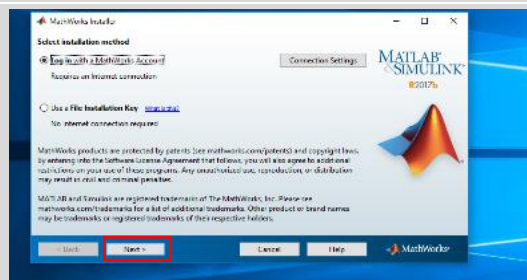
MathWorks Installer

Select installation method

Log in with a MathWorks Account

Requires an Internet connection

Connection Settings

MATLAB® & SIMULINK® R2017b

Use a File Installation Key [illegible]

No Internet connection required

MathWorks products are protected by patents (see mathworks.com/patents) and copyright laws. By entering into the Software License Agreement that follows, you will also agree to additional restrictions on your use of these programs. Any unauthorized use, reproduction, or distribution may result in civil and criminal penalties.

MATLAB and Simulink are registered trademarks of The MathWorks, Inc. Please see mathworks.com/trademarks for a list of additional trademarks. Other product or brand names may be trademarks or registered trademarks of their respective holders.

< Back

Next >

Cancel

Help

MathWorks